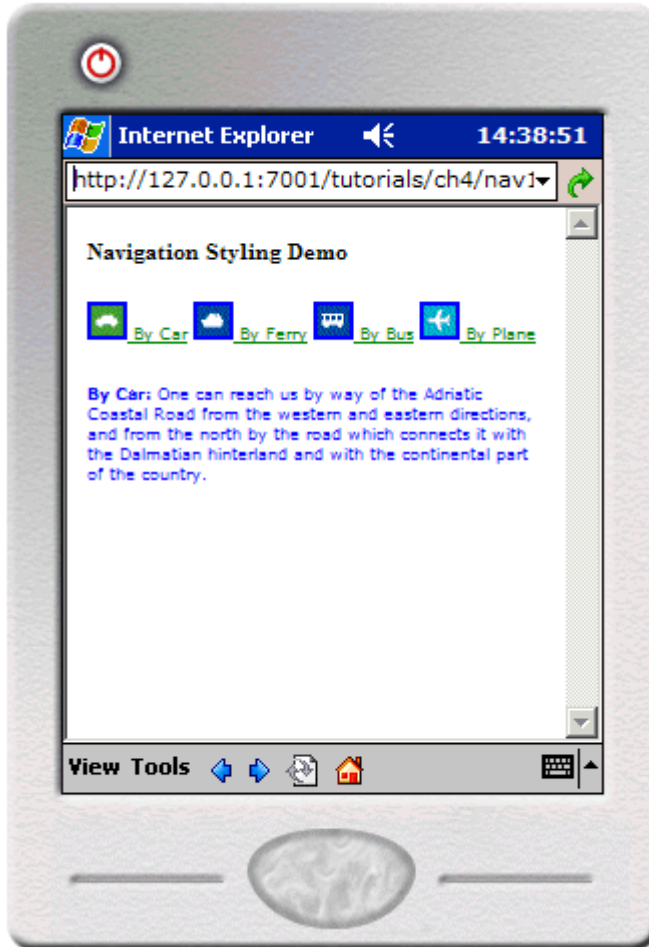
Internet Explorer 14:38:51

http://127.0.0.1:7001/tutorials/ch4/nav1

Navigation Styling Demo

By Car By Ferry By Bus By Plane

**By Car:** One can reach us by way of the Adriatic Coastal Road from the western and eastern directions, and from the north by the road which connects it with the Dalmatian hinterland and with the continental part of the country.

View Tools